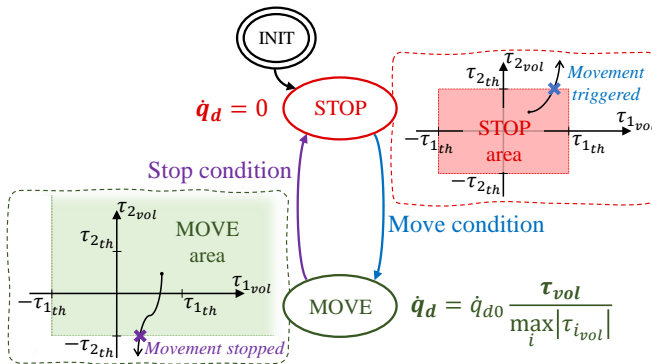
INIT

$\dot{q}_d = 0$

STOP

$\tau_{2_{vol}}$

$\tau_{2_{th}}$

Movement triggered

STOP area

$-\tau_{1_{th}}$

$\tau_{1_{th}}$

$\tau_{1_{vol}}$

$-\tau_{2_{th}}$

Stop condition

Move condition

$\tau_{2_{vol}}$

MOVE area

$\tau_{2_{th}}$

$\tau_{1_{vol}}$

$-\tau_{1_{th}}$

$\tau_{1_{th}}$

$-\tau_{2_{th}}$

Movement stopped

MOVE

$\dot{q}_d = \dot{q}_{d0} \frac{\tau_{vol}}{\max_i |\tau_{i_{vol}}|}$